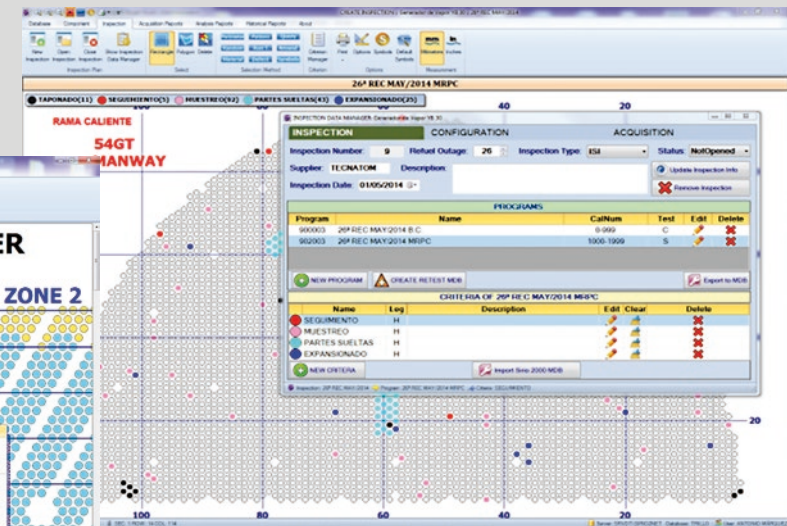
Database Component Inspection Acquisition Reports Analysis Reports Historical Reports About

New Inspection Open Inspection Close Inspection Show Inspection Data Manager

Inspection Plan

Rectangle Polygon Delete

Select

Selection Method

Criterion Manager

Criterion

Print Options Symbols Default Symbols

Options

Measurement

26ª REC MAY/2014 MRPC

TAPONADO(11) SEGUIMIENTO(5) MUESTREO(92) PARTES SUELTAS(43) EXPANSIONADO(25)

RAMA CALIENTE

54GT

MANWAY

ER

ZONE 2

40

20

INSPECTION DATA MANAGER

INSPECTION CONFIGURATION ACQUISITION

Inspection Number: 9 Refuel Outage: 26 Inspection Type: ISI Status: NotOpened

Supplier: TECNATOM Description:

Inspection Date: 01/05/2014

Update Inspection Info

Remove Inspection

PROGRAMS

| Program | Name | CalNum | Test | Edit | Delete |
|---|---|---|---|---|---|
| 900003 | 26ª REC MAY/2014 B.C. | 0-999 | C | | |
| 902003 | 26ª REC MAY/2014 MRPC | 1000-1999 | S | | |

NEW PROGRAM CREATE RETEST MDB Export to MDB

CRITERIA OF 26ª REC MAY/2014 MRPC

| Name | Leg | Description | Edit | Clear | Delete |
|---|---|---|---|---|---|
| SEGUIMIENTO | H | | | | |
| MUESTREO | H | | | | |
| PARTES SUELTAS | H | | | | |
| EXPANSIONADO | H | | | | |

NEW CRITERIA Import Sirio 2000 MDB

20

100 80 60 40 20